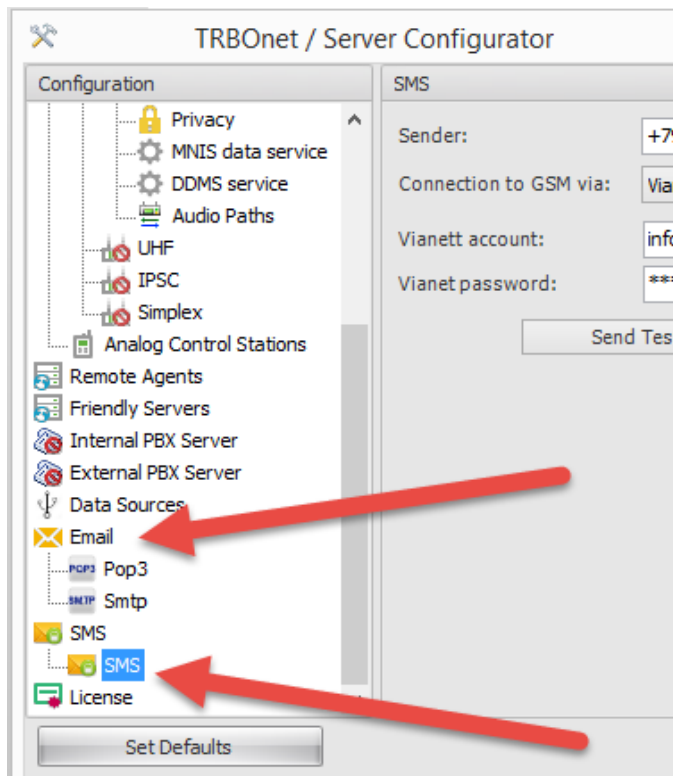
TRBOnet / Server Configurator

Configuration

Privacy
MNIS data service
DDMS service
Audio Paths
UHF
IPSC
Simplex
Analog Control Stations
Remote Agents
Friendly Servers
Internal PBX Server
External PBX Server
Data Sources
Email
POP3 Pop3
SMTP Smtp
SMS
SMS
License

Set Defaults

SMS

Sender:
+7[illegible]
Connection to GSM via:
Via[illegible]
Vianett account:
info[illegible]
Vianet password:
***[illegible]
Send Tes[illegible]